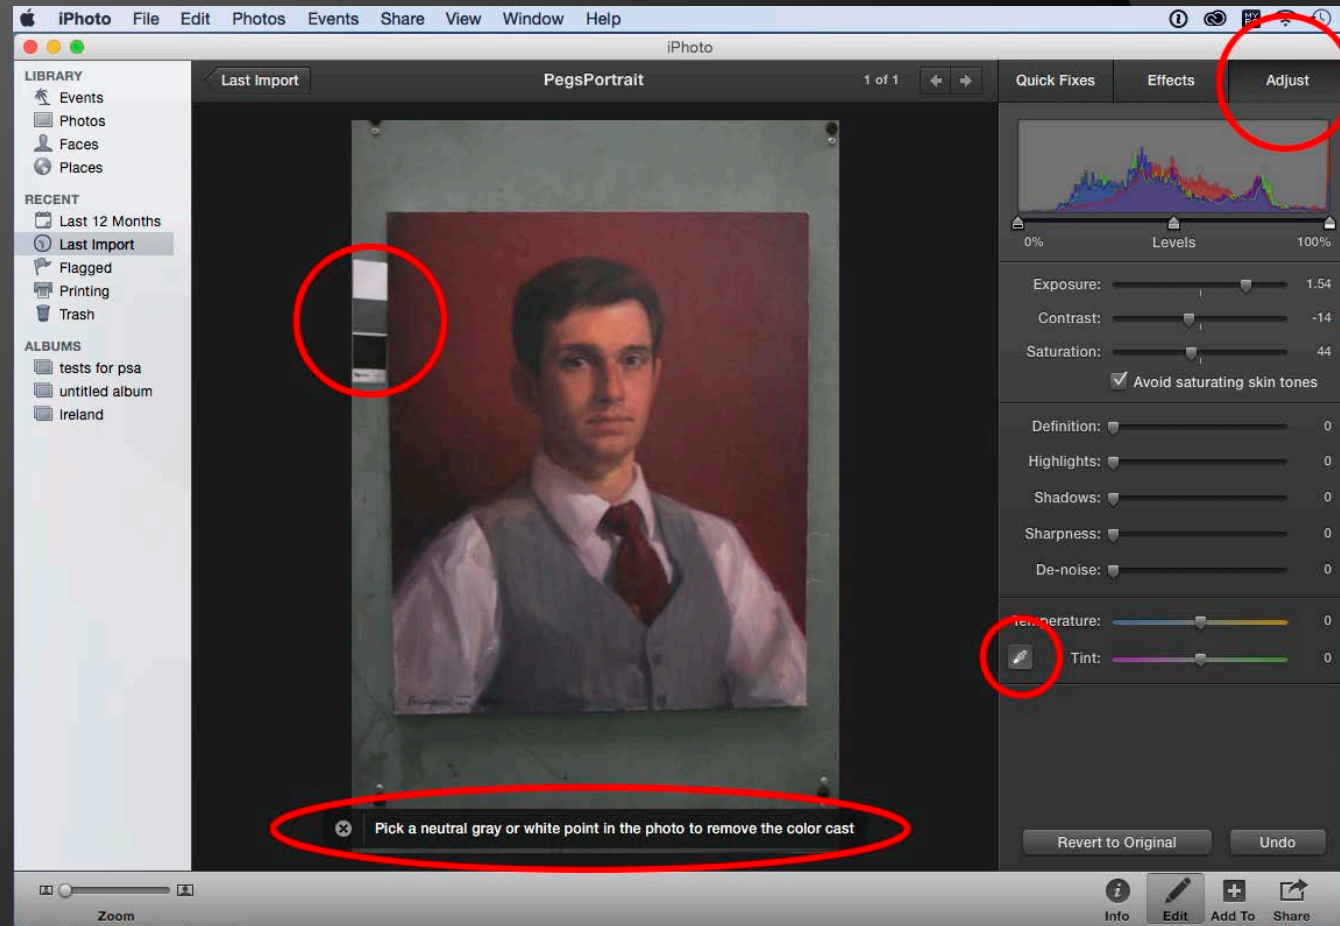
iPhoto File Edit Photos Events Share View Window Help

iPhoto

LIBRARY
Events
Photos
Faces
Places

RECENT
Last 12 Months
Last Import
Flagged
Printing
Trash

ALBUMS
tests for psa
untitled album
Ireland

Last Import
PegsPortrait
1 of 1

Quick Fixes
Effects
Adjust

0%
Levels
100%

Exposure: 1.54
Contrast: -14
Saturation: 44
Avoid saturating skin tones

Definition: 0
Highlights: 0
Shadows: 0
Sharpness: 0
De-noise: 0

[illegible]perature: 0
Tint: 0

Pick a neutral gray or white point in the photo to remove the color cast

Revert to Original
Undo

Zoom

Info
Edit
Add To
Share